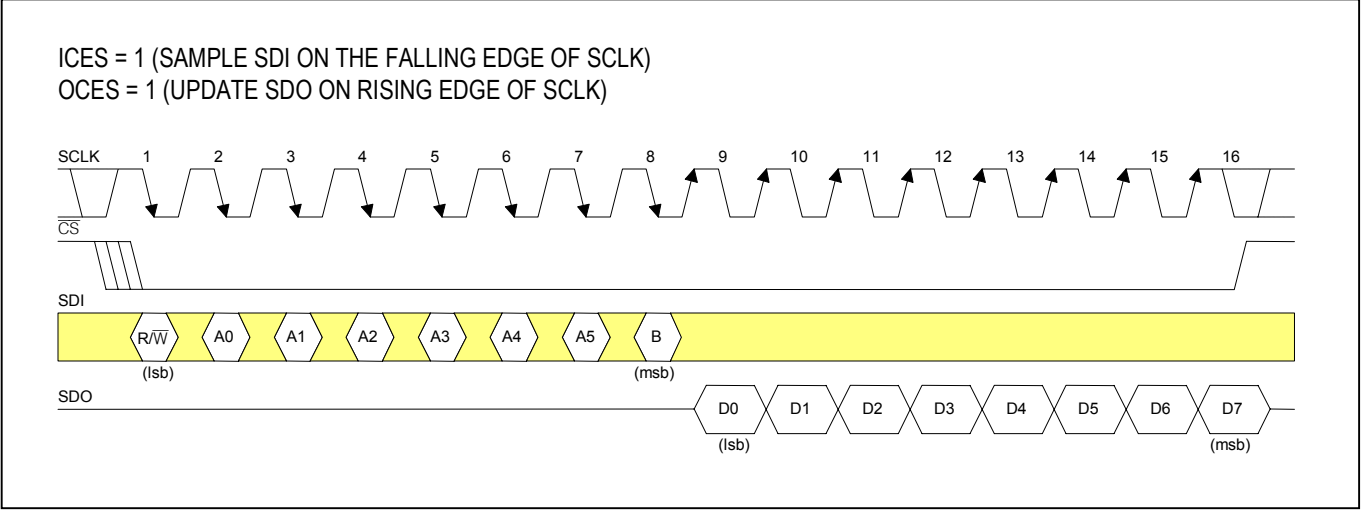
ICES = 1 (SAMPLE SDI ON THE FALLING EDGE OF SCLK)
OCES = 1 (UPDATE SDO ON RISING EDGE OF SCLK)

SCLK 1 2 3 4 5 6 7 8 9 10 11 12 13 14 15 16

$\overline{CS}$

SDI

R/$\overline{W}$ A0 A1 A2 A3 A4 A5 B

(lsb) (msb)

SDO

D0 D1 D2 D3 D4 D5 D6 D7

(lsb) (msb)